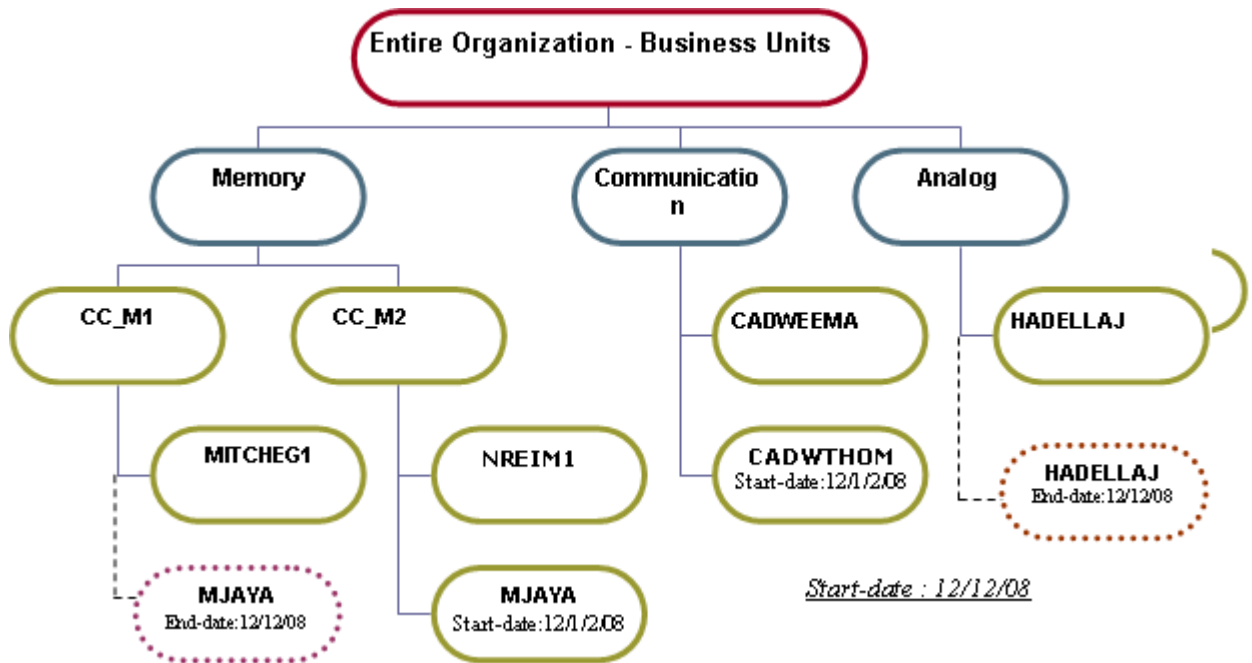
Entire Organization - Business Units

Memory

Communication

Analog

CC_M1

CC_M2

CADWEEMA

HADELLAJ

MITCHEG1

NREIM1

CADWTHOM
Start-date:12/1/2/08

HADELLAJ
End-date:12/12/08

MJAYA
End-date:12/12/08

MJAYA
Start-date:12/1/2/08

Start-date : 12/12/08